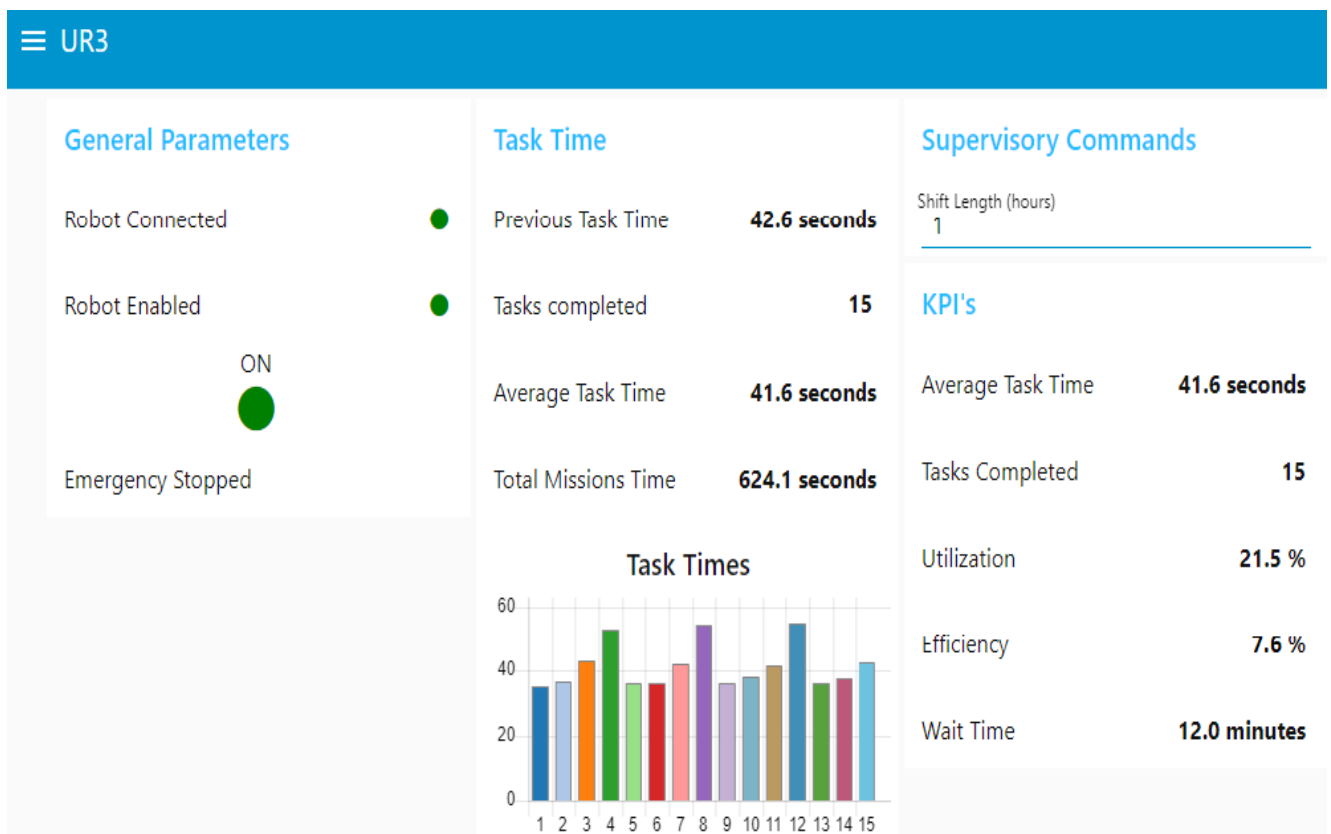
☰ UR3

General Parameters

Robot Connected

Robot Enabled

ON

Emergency Stopped

Task Time

Previous Task Time 42.6 seconds

Tasks completed 15

Average Task Time 41.6 seconds

Total Missions Time 624.1 seconds

Task Times

60
40
20
0

1 2 3 4 5 6 7 8 9 10 11 12 13 14 15

Supervisory Commands

Shift Length (hours)
1

KPI's

Average Task Time 41.6 seconds

Tasks Completed 15

Utilization 21.5 %

Efficiency 7.6 %

Wait Time 12.0 minutes